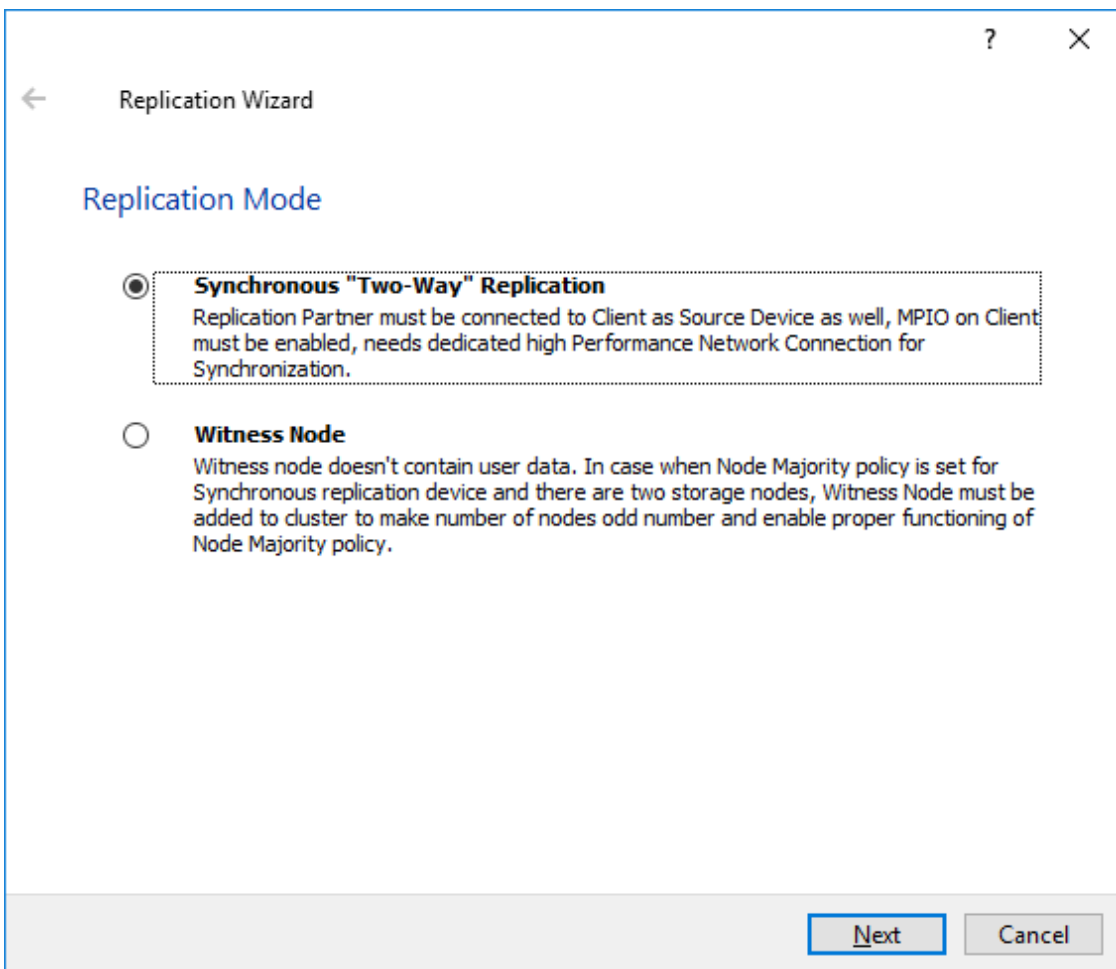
?
×

←

Replication Wizard

Replication Mode

Synchronous "Two-Way" Replication
Replication Partner must be connected to Client as Source Device as well, MPIO on Client must be enabled, needs dedicated high Performance Network Connection for Synchronization.

Witness Node
Witness node doesn't contain user data. In case when Node Majority policy is set for Synchronous replication device and there are two storage nodes, Witness Node must be added to cluster to make number of nodes odd number and enable proper functioning of Node Majority policy.

Next
Cancel